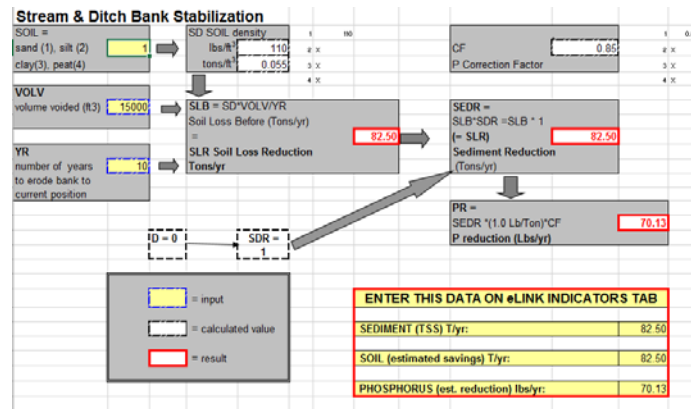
Stream & Ditch Bank Stabilization

SOIL =
sand (1), silt (2)
clay(3), peat(4)
1

SD SOIL density
lbs/ft³ 110
tons/ft³ 0.055

1 110
2 X
3 X
4 X

CF 0.85
P Correction Factor

1
2 X
3 X
4 X

VOLV
volume voided (ft3) 15000

SLB = SD*VOLV/YR
Soil Loss Before (Tons/yr)
= 82.50
SLR Soil Loss Reduction
Tons/yr

SEDR =
SLB*SDR =SLB * 1
(= SLR) 82.50
Sediment Reduction
(Tons/yr)

YR
number of years to erode bank to current position 10

PR =
SEDR *(1.0 Lb/Ton)*CF 70.13
P reduction (Lbs/yr)

D = 0

SDR = 1

= input
= calculated value
= result

ENTER THIS DATA ON eLINK INDICATORS TAB

| | |
|---|---|
| SEDIMENT (TSS) T/yr: | 82.50 |
| SOIL (estimated savings) T/yr: | 82.50 |
| PHOSPHORUS (est. reduction) lbs/yr: | 70.13 |